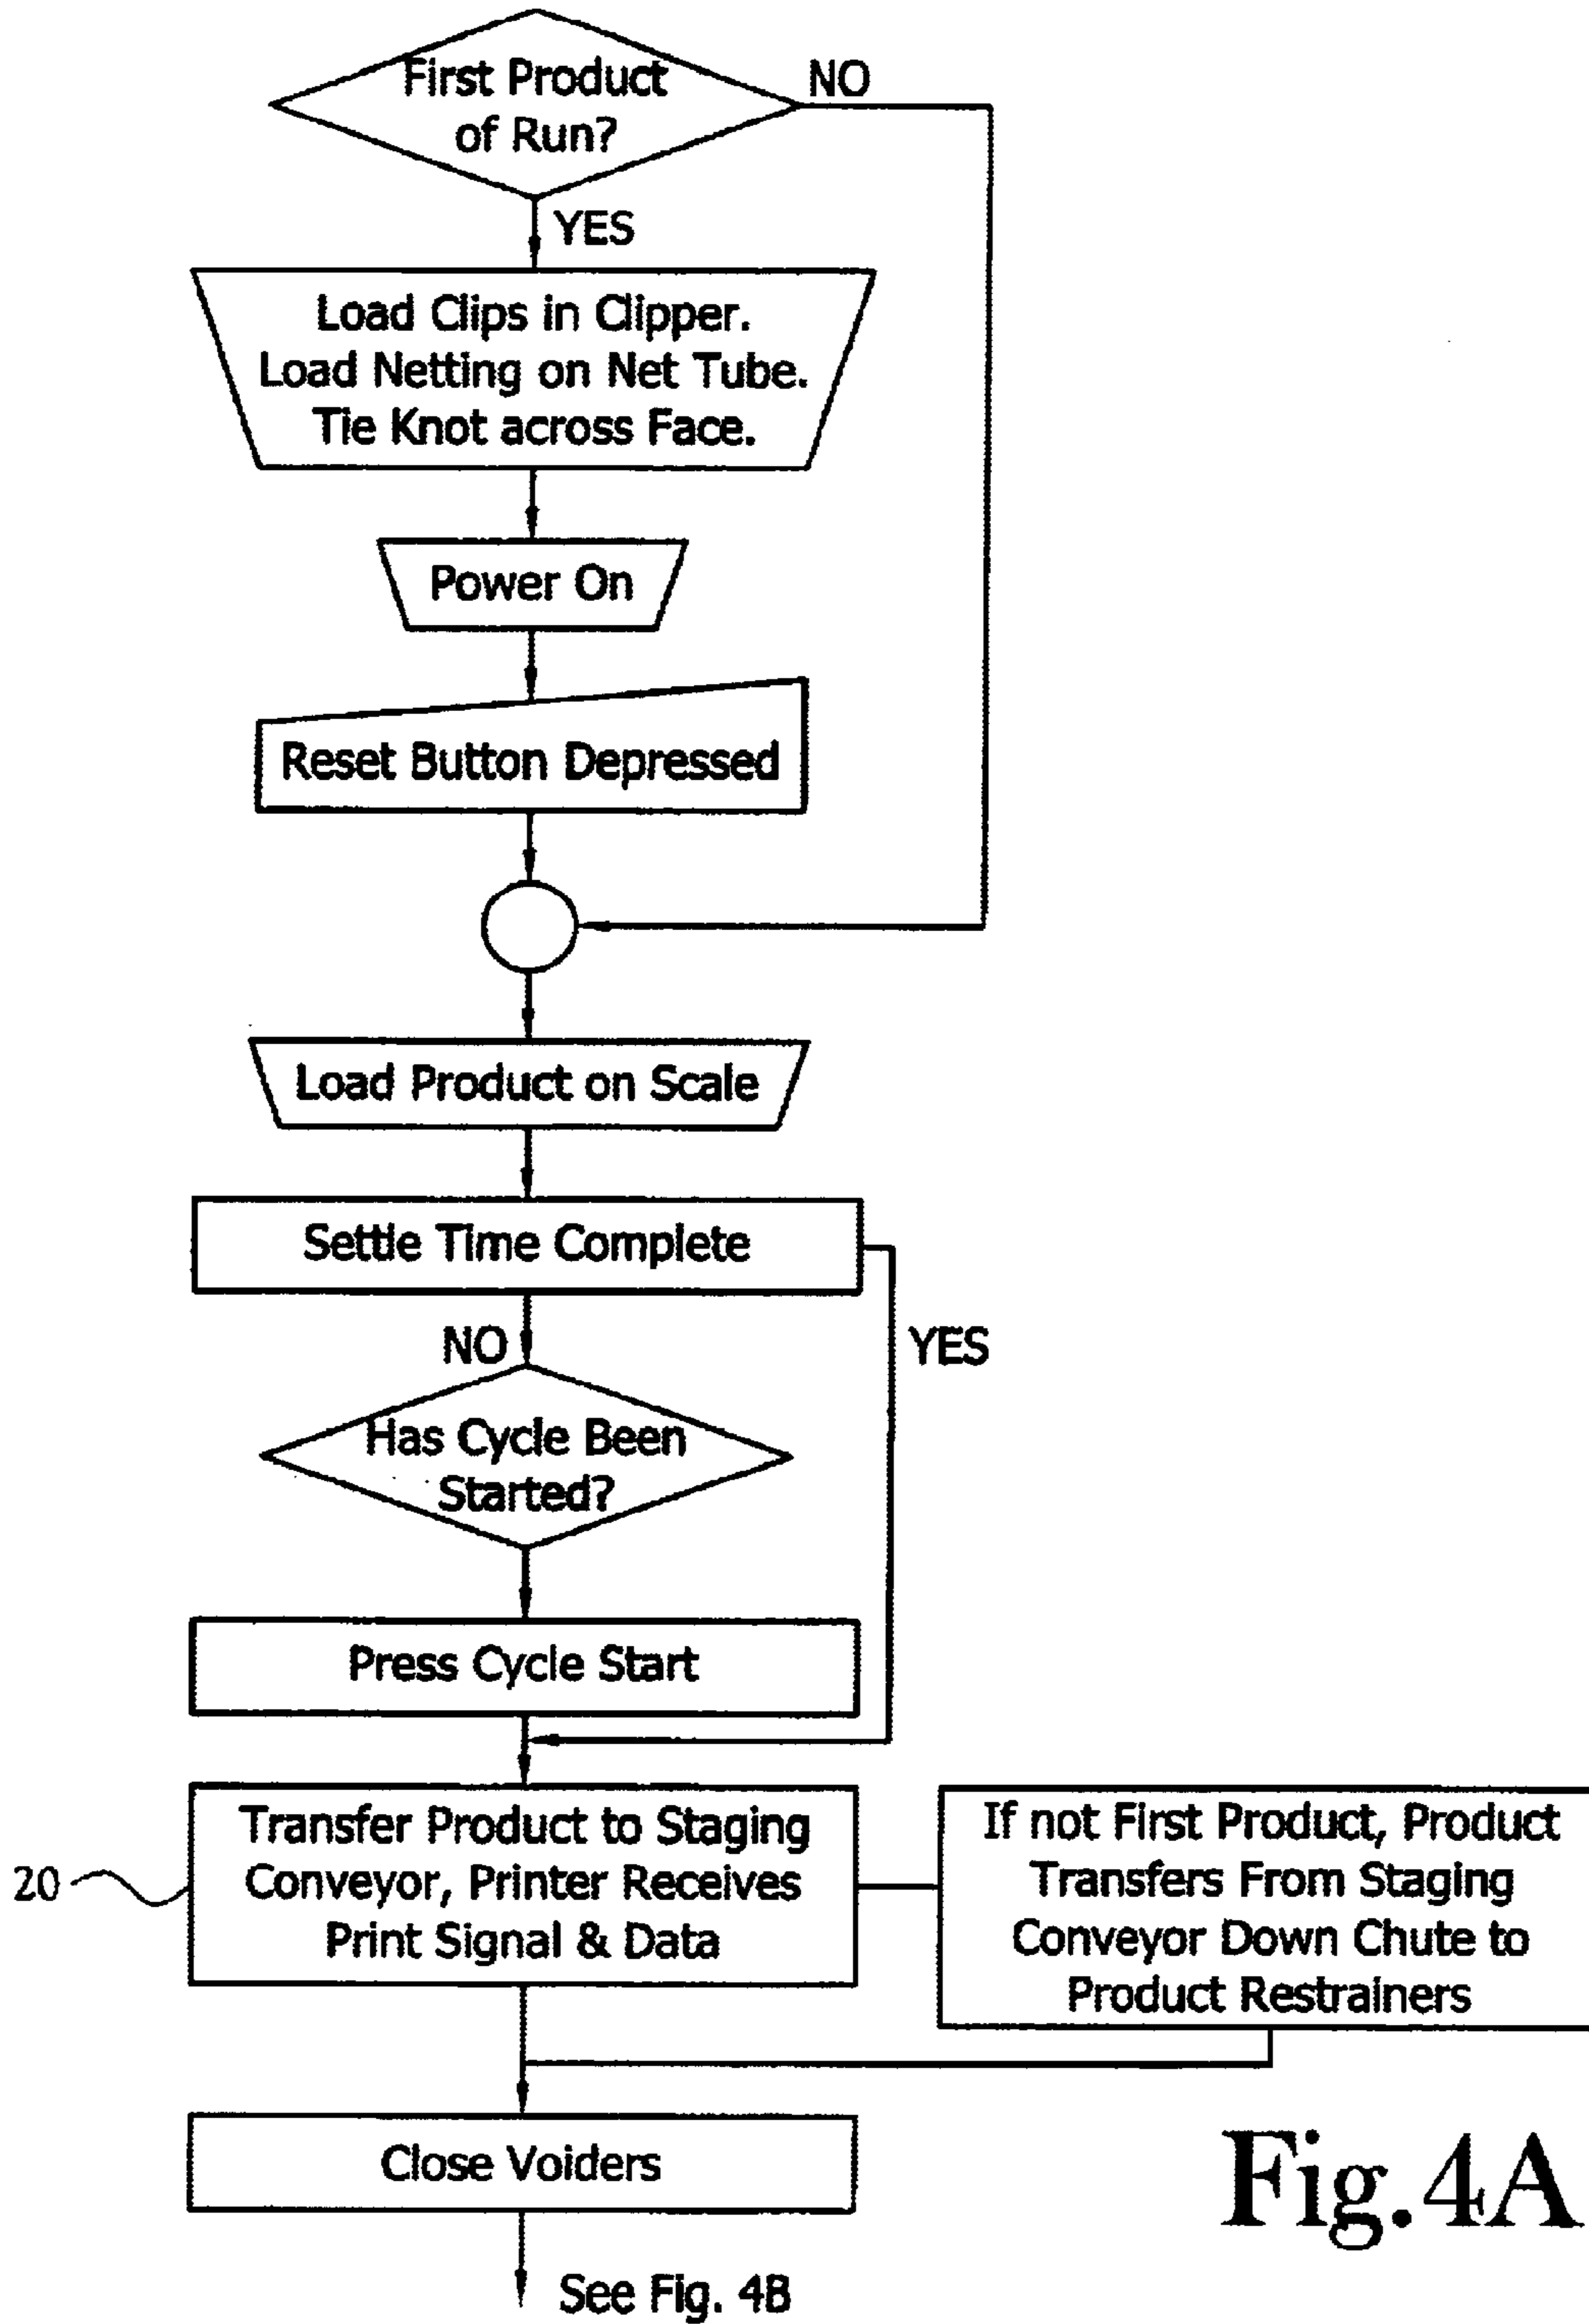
First Product of Run?

NO

YES

Load Clips in Clipper. Load Netting on Net Tube. Tie Knot across Face.

Power On

Reset Button Depressed

Load Product on Scale

Settle Time Complete

NO

YES

Has Cycle Been Started?

Press Cycle Start

20

Transfer Product to Staging Conveyor, Printer Receives Print Signal & Data

If not First Product, Product Transfers From Staging Conveyor Down Chute to Product Restrainers

Close Voiders

Fig.4A

See Fig. 4B